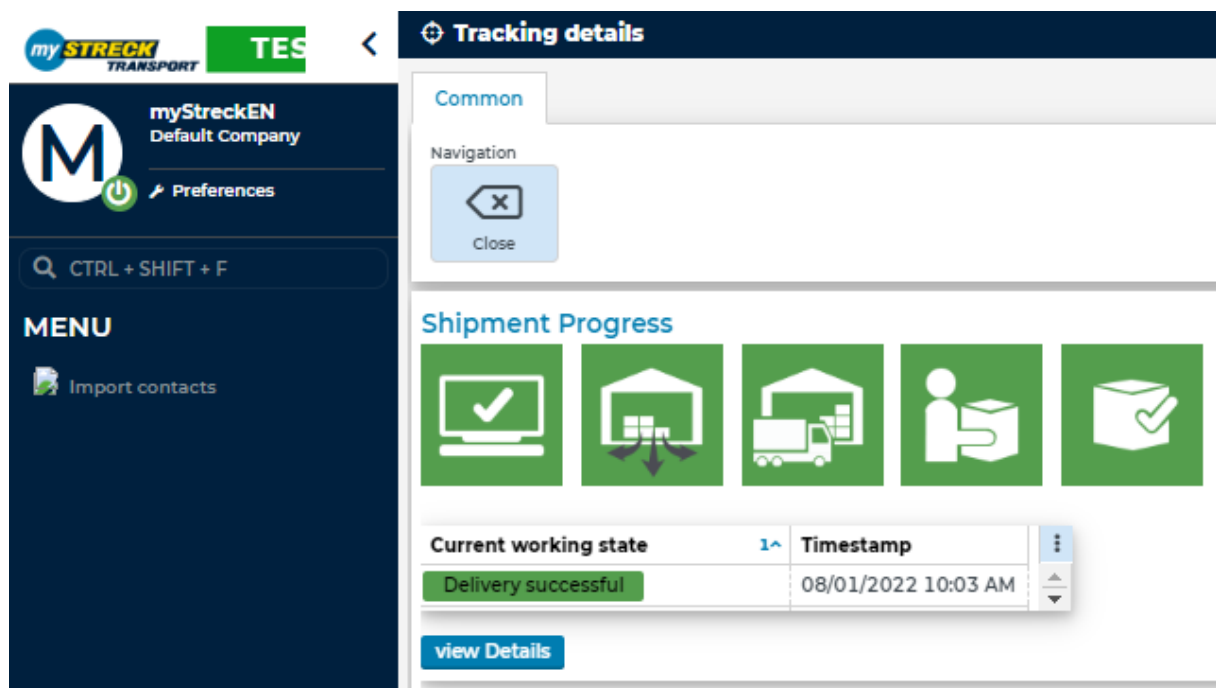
my STRECK TRANSPORT

TES

Tracking details

Common

Navigation

Close

M

myStreckEN
Default Company

Preferences

CTRL + SHIFT + F

MENU

Import contacts

Shipment Progress

| Current working state | Timestamp |
|---|---|
| Delivery successful | 08/01/2022 10:03 AM |

view Details